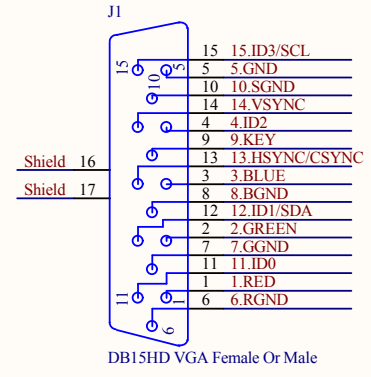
J1

15 5 10

15 15.ID3/SCL
5 5.GND
10 10.SGND
14 14.VSYNC
4 4.ID2
9 9.KEY
Shield 16
13 13.HSYNC/CSYNC
Shield 17
3 3.BLUE
8 8.BGND
12 12.ID1/SDA
2 2.GREEN
7 7.GGND
11 11.ID0
1 1.RED
6 6.RGND

11 1 6

DB15HD VGA Female Or Male